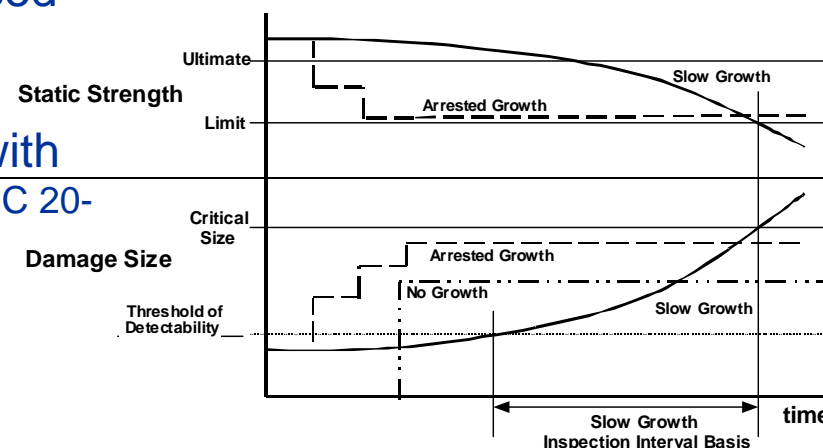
sed

with

C 20-

Ultimate

Static Strength

Limit

Slow Growth

Arrested Growth

Critical Size

Damage Size

Arrested Growth

Threshold of Detectability

No Growth

Slow Growth

Slow Growth Inspection Interval Basis

time